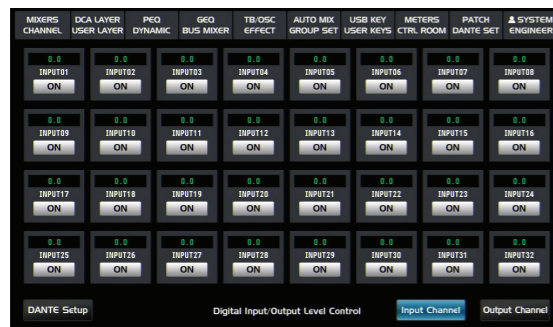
| MIXERS CHANNEL | DCA LAYER USER LAYER | PEQ DYNAMIC | GEQ BUS MIXER | TB/OSC EFFECT | AUTO MIX GROUP SET | USB KEY USER KEYS | METERS CTRL ROOM | PATCH DANTE SET | SYSTEM ENGINEER |
|---|---|---|---|---|---|---|---|---|---|

| 0.0 | 0.0 | 0.0 | 0.0 | 0.0 | 0.0 | 0.0 | 0.0 |
|---|---|---|---|---|---|---|---|
| INPUT01 | INPUT02 | INPUT03 | INPUT04 | INPUT05 | INPUT06 | INPUT07 | INPUT08 |
| ON | ON | ON | ON | ON | ON | ON | ON |
| 0.0 | 0.0 | 0.0 | 0.0 | 0.0 | 0.0 | 0.0 | 0.0 |
| INPUT09 | INPUT10 | INPUT11 | INPUT12 | INPUT13 | INPUT14 | INPUT15 | INPUT16 |
| ON | ON | ON | ON | ON | ON | ON | ON |
| 0.0 | 0.0 | 0.0 | 0.0 | 0.0 | 0.0 | 0.0 | 0.0 |
| INPUT17 | INPUT18 | INPUT19 | INPUT20 | INPUT21 | INPUT22 | INPUT23 | INPUT24 |
| ON | ON | ON | ON | ON | ON | ON | ON |
| 0.0 | 0.0 | 0.0 | 0.0 | 0.0 | 0.0 | 0.0 | 0.0 |
| INPUT25 | INPUT26 | INPUT27 | INPUT28 | INPUT29 | INPUT30 | INPUT31 | INPUT32 |
| ON | ON | ON | ON | ON | ON | ON | ON |

DANTE Setup

Digital Input/Output Level Control

Input Channel

Output Channel